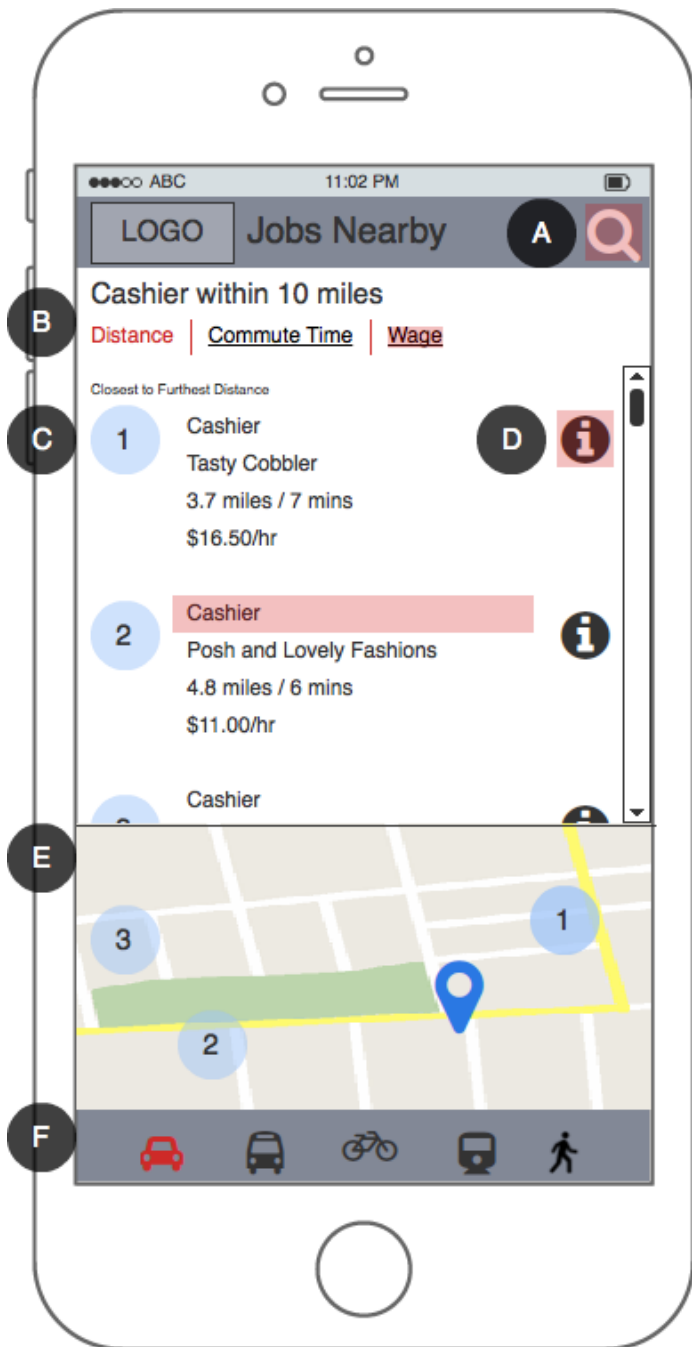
●●●○○ ABC 11:02 PM

LOGO Jobs Nearby A

B Cashier within 10 miles

Distance | Commute Time | Wage

Closest to Furthest Distance

C 1 Cashier
Tasty Cobbler
3.7 miles / 7 mins
$16.50/hr
D

2 Cashier
Posh and Lovely Fashions
4.8 miles / 6 mins
$11.00/hr

Cashier

E 3 1 2

F